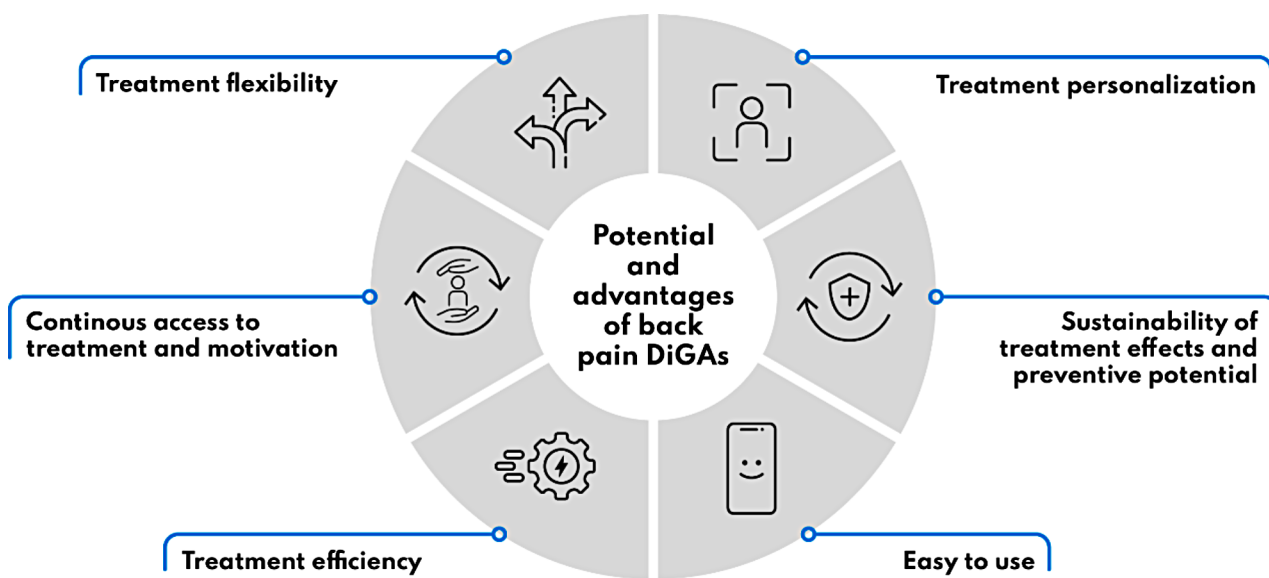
Potential and advantages of back pain DiGAs

Treatment flexibility

Treatment personalization

Continous access to treatment and motivation

Sustainability of treatment effects and preventive potential

Treatment efficiency

Easy to use